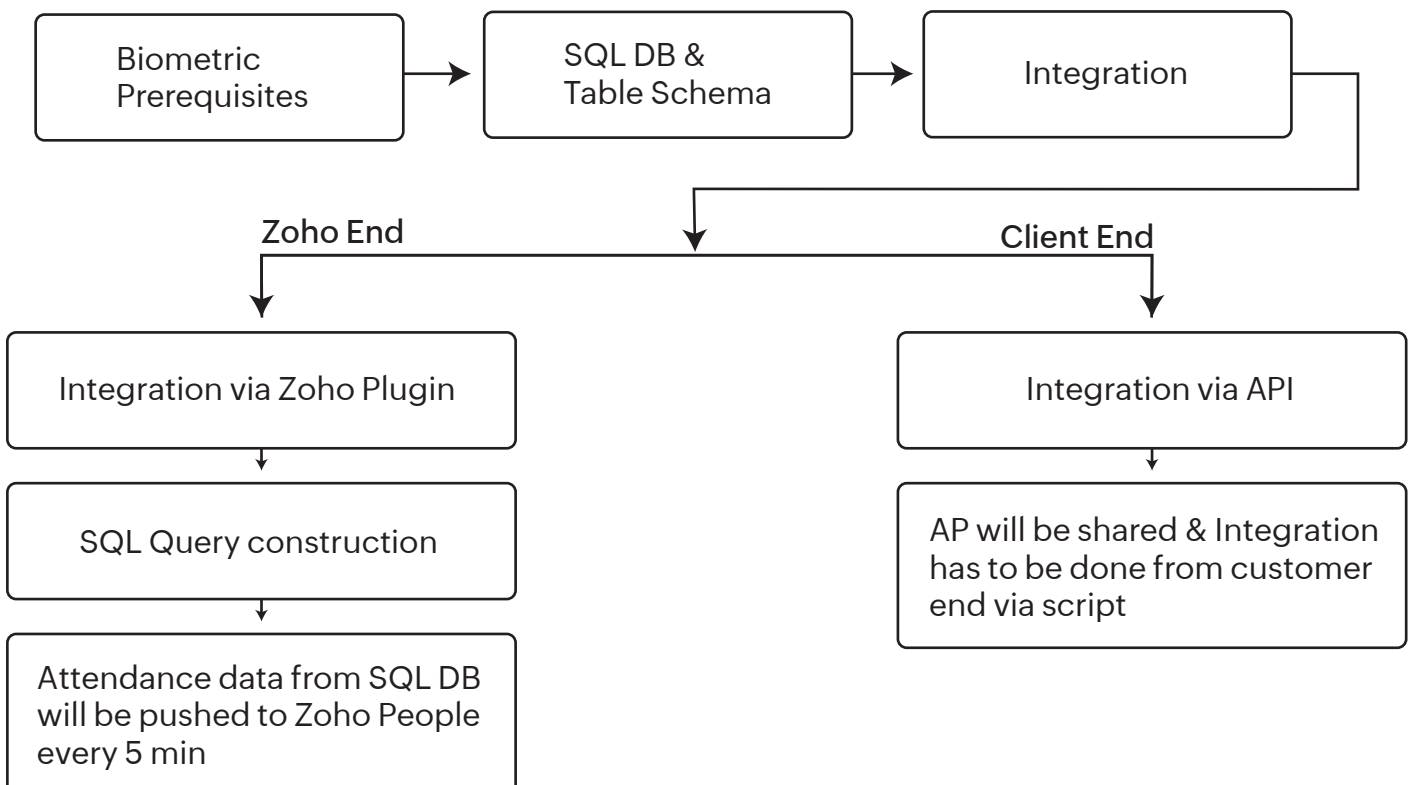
Biometric Prerequisites

SQL DB & Table Schema

Integration

Zoho End

Client End

Integration via Zoho Plugin

SQL Query construction

Attendance data from SQL DB will be pushed to Zoho People every 5 min

Integration via API

AP will be shared & Integration has to be done from customer end via script